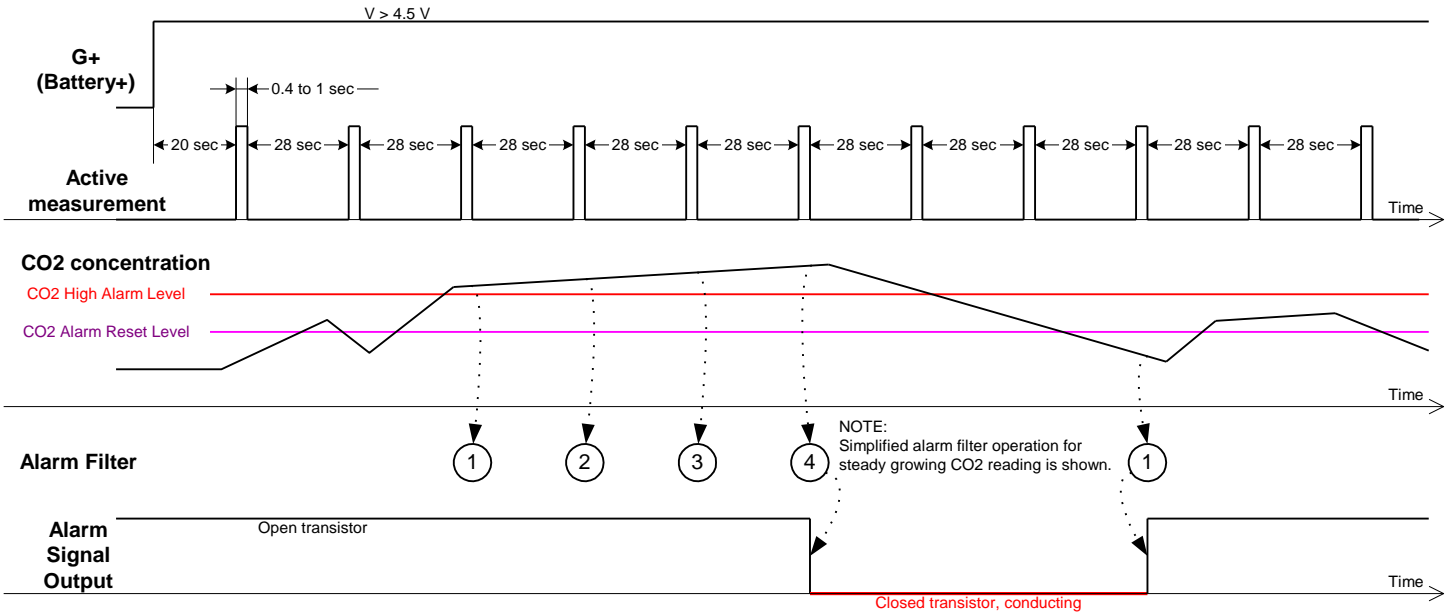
V > 4.5 V

G+
(Battery+)

0.4 to 1 sec

20 sec
28 sec
28 sec
28 sec
28 sec
28 sec
28 sec
28 sec
28 sec
28 sec
28 sec

Active
measurement

Time

CO2 concentration

CO2 High Alarm Level

CO2 Alarm Reset Level

Time

NOTE:
Simplified alarm filter operation for steady growing CO2 reading is shown.

Alarm Filter

1
2
3
4
1

Alarm
Signal
Output

Open transistor

Time

Closed transistor, conducting